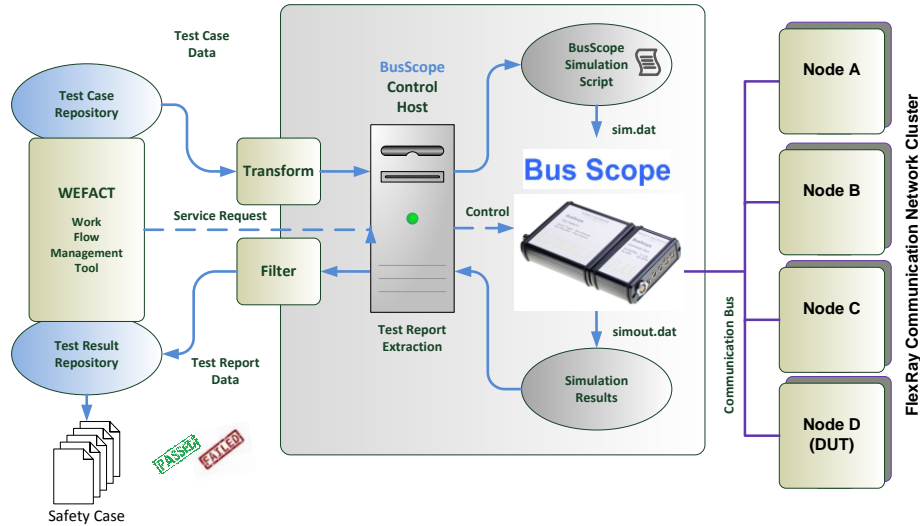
Test Case Data

Test Case Repository

WEFACT

Work Flow Management Tool

Test Result Repository

Safety Case

PASSED

FAILED

Transform

Service Request

Filter

Test Report Data

BusScope Control Host

Test Report Extraction

BusScope Simulation Script

sim.dat

Bus Scope

Control

simout.dat

Simulation Results

Communication Bus

Node A

Node B

Node C

Node D (DUT)

FlexRay Communication Network Cluster